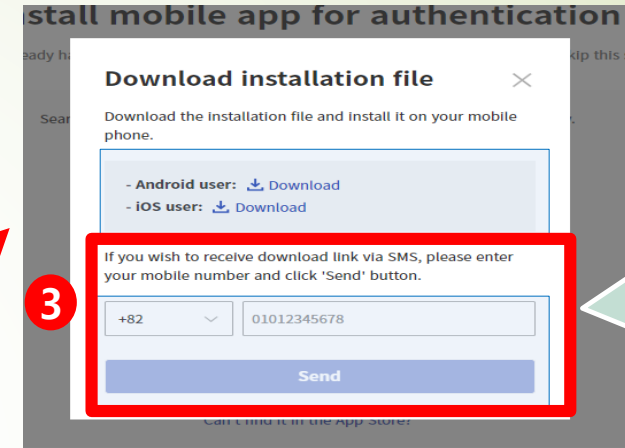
stall mobile app for authentication

eady ha

kip this

Sear

Download installation file

×

Download the installation file and install it on your mobile phone.

- Android user: Download
- iOS user: Download

If you wish to receive download link via SMS, please enter your mobile number and click 'Send' button.

3

+82

01012345678

Send

Can't find it in the App Store?